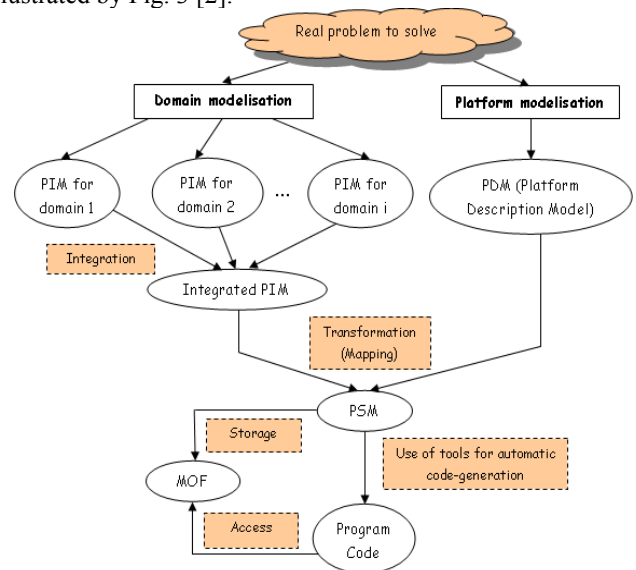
illustrated by Fig. 3 [2].

Real problem to solve

Domain modelisation

Platform modelisation

PIM for domain 1

PIM for domain 2

...

PIM for domain i

PDM (Platform Description Model)

Integration

Integrated PIM

Transformation (Mapping)

PSM

Storage

Use of tools for automatic code-generation

MOF

Access

Program Code